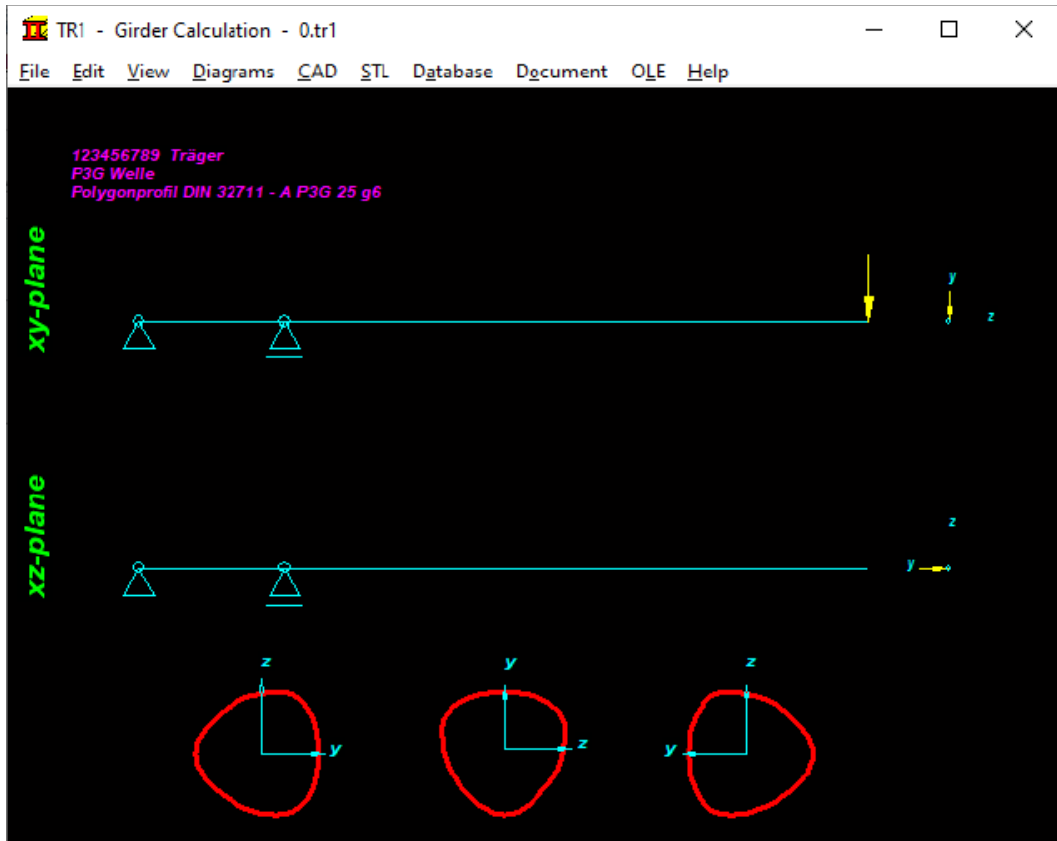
TR1 - Girder Calculation - 0.tr1

File Edit View Diagrams CAD STL Database Document OLE Help

123456789 Träger
P3G Welle
Polygonprofil DIN 32711 - A P3G 25 g6

xy-plane

y
z

xz-plane

z
y

z
y

y
z

z
y